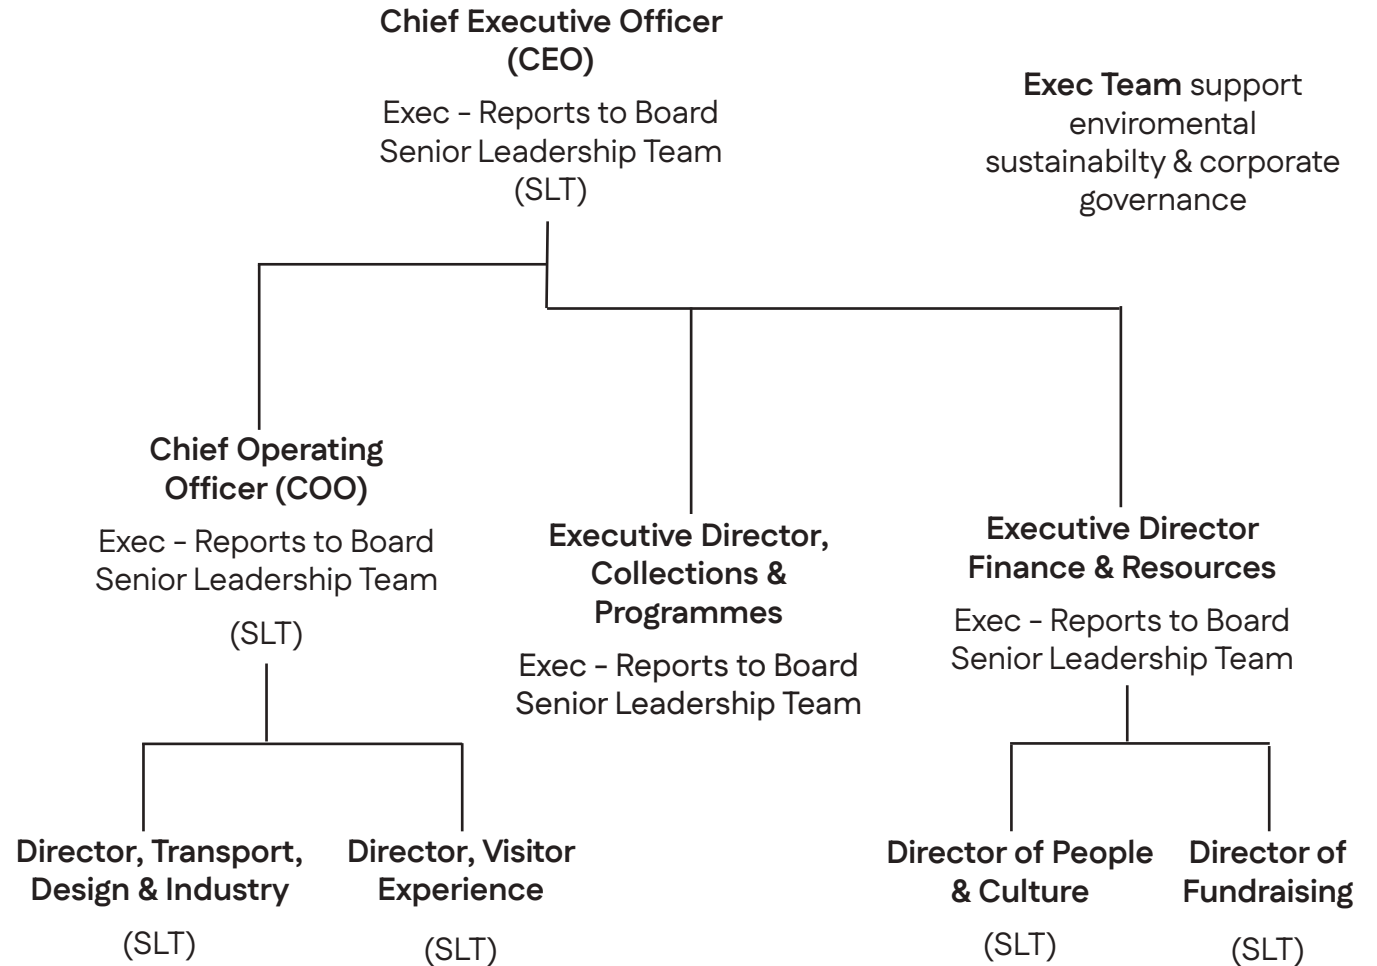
**Chief Executive Officer (CEO)**

Exec - Reports to Board
Senior Leadership Team (SLT)

**Exec Team** support enviromental sustainabilty & corporate governance

**Chief Operating Officer (COO)**

Exec - Reports to Board
Senior Leadership Team

(SLT)

**Executive Director, Collections & Programmes**

Exec - Reports to Board
Senior Leadership Team

**Executive Director Finance & Resources**

Exec - Reports to Board
Senior Leadership Team

**Director, Transport, Design & Industry**

(SLT)

**Director, Visitor Experience**

(SLT)

**Director of People & Culture**

(SLT)

**Director of Fundraising**

(SLT)